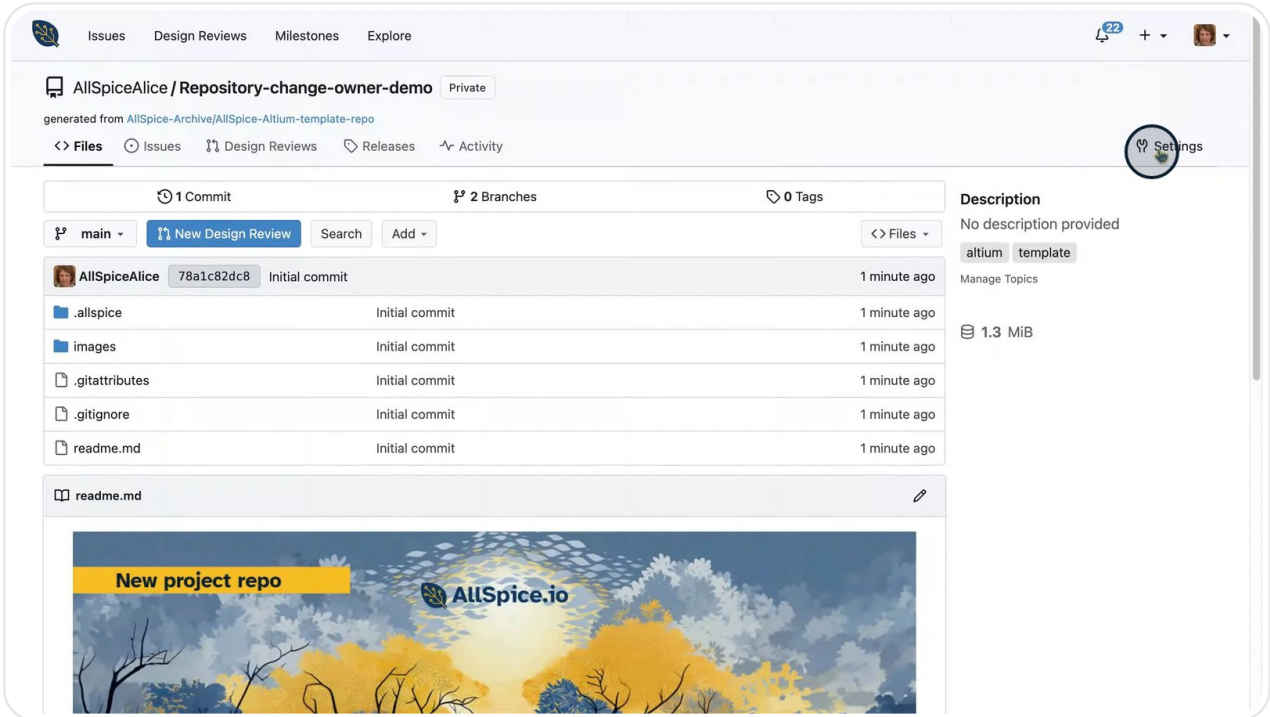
Issues Design Reviews Milestones Explore

22

AllSpiceAlice / Repository-change-owner-demo Private

generated from AllSpice-Archive/AllSpice-Altium-template-repo

Files Issues Design Reviews Releases Activity Settings

1 Commit 2 Branches 0 Tags

main New Design Review Search Add Files

| AllSpiceAlice 78a1c82dc8 | Initial commit | 1 minute ago |
|---|---|---|
| .allspice | Initial commit | 1 minute ago |
| images | Initial commit | 1 minute ago |
| .gitattributes | Initial commit | 1 minute ago |
| .gitignore | Initial commit | 1 minute ago |
| readme.md | Initial commit | 1 minute ago |

Description
No description provided
altium template
Manage Topics

1.3 MiB

readme.md

New project repo
AllSpice.io